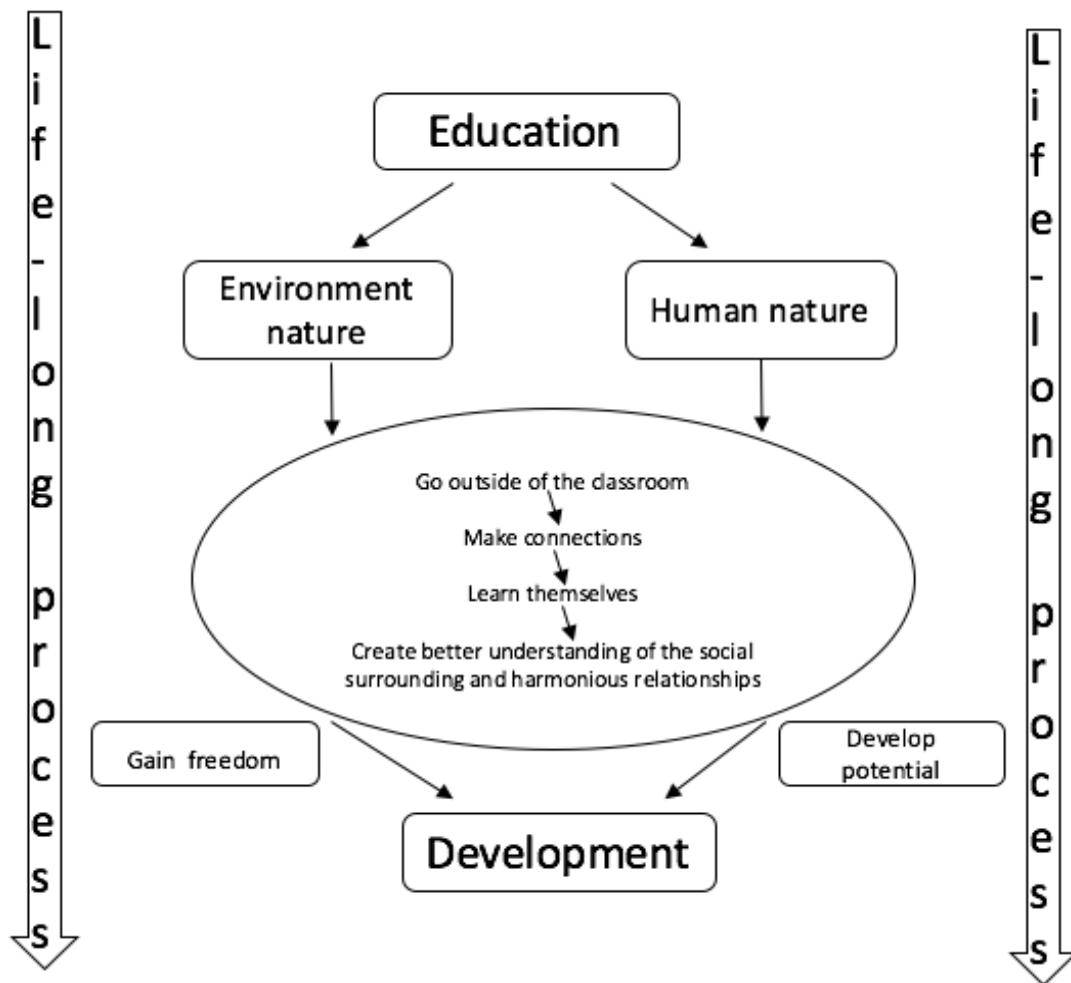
Life-long process

Education

Environment nature

Human nature

Go outside of the classroom

Make connections

Learn themselves

Create better understanding of the social surrounding and harmonious relationships

Gain freedom

Develop potential

Development

Life-long process